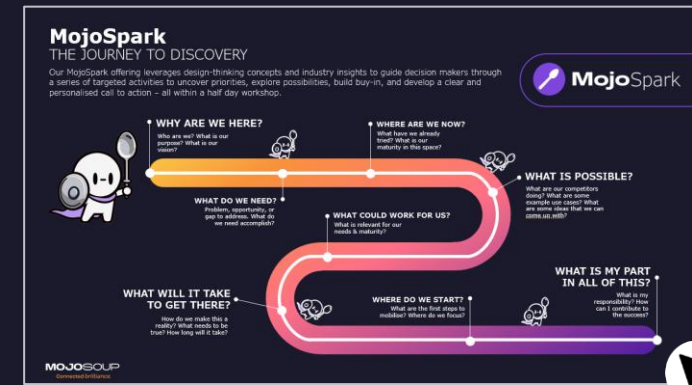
MojoSpark
THE JOURNEY TO DISCOVERY

Our MojoSpark offering leverages design-thinking concepts and industry insights to guide decision makers through a series of targeted activities to uncover priorities, explore possibilities, build buy-in, and develop a clear and personalised call to action – all within a half day workshop.

MojoSpark

WHY ARE WE HERE?
Who are we? What is our purpose? What is our vision?

WHERE ARE WE NOW?
What have we already tried? What is our maturity in this space?

WHAT DO WE NEED?
Problem, opportunity, or gap to address. What do we need accomplish?

WHAT IS POSSIBLE?
What are our competitors doing? What are some example use cases? What are some ideas that we can come up with?

WHAT COULD WORK FOR US?
What is relevant for our needs & maturity?

WHAT WILL IT TAKE TO GET THERE?
How do we make this a reality? What needs to be true? How long will it take?

WHERE DO WE START?
What are the first steps to mobilise? Where do we focus?

WHAT IS MY PART IN ALL OF THIS?
What is my responsibility? How can I contribute to the success?

MOJOSOUP
Connected Brilliance